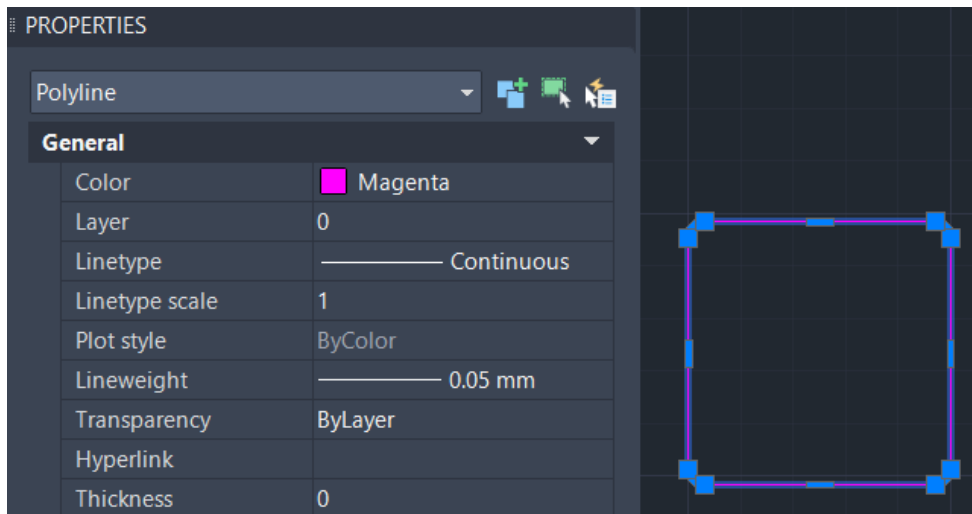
PROPERTIES

Polyline

General

| | |
|---|---|
| Color | Magenta |
| Layer | 0 |
| Linetype | Continuous |
| Linetype scale | 1 |
| Plot style | ByColor |
| Lineweight | 0.05 mm |
| Transparency | ByLayer |
| Hyperlink | |
| Thickness | 0 |